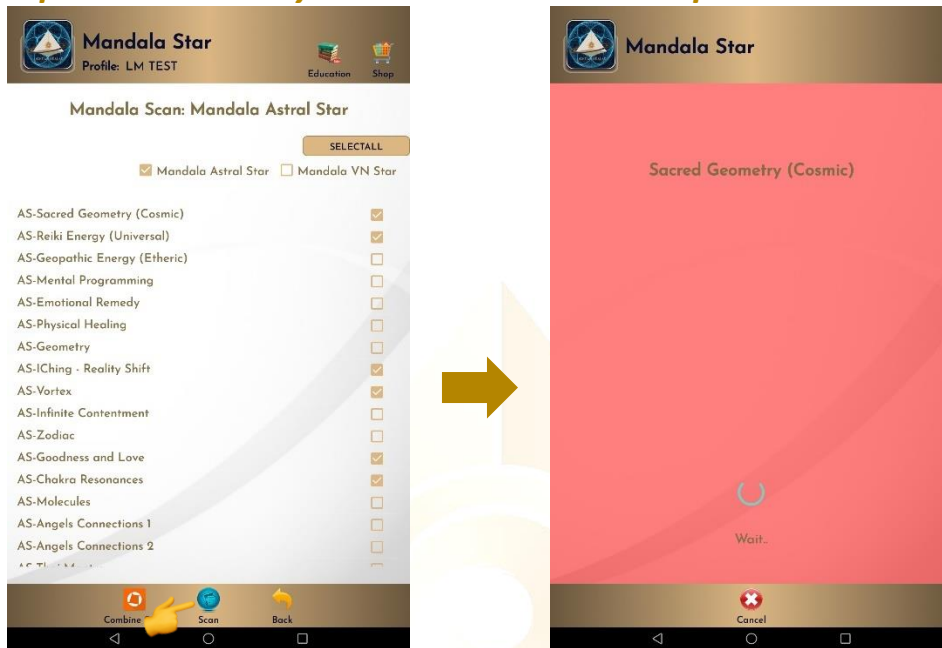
Mandala Star
Profile: LM TEST
Education
Shop

Mandala Scan: Mandala Astral Star

SELECTALL

Mandala Astral Star
Mandala VN Star

AS-Sacred Geometry (Cosmic)
AS-Reiki Energy (Universal)
AS-Geopathic Energy (Etheric)
AS-Mental Programming
AS-Emotional Remedy
AS-Physical Healing
AS-Geometry
AS-IChing - Reality Shift
AS-Vortex
AS-Infinite Contentment
AS-Zodiac
AS-Goodness and Love
AS-Chakra Resonances
AS-Molecules
AS-Angels Connections 1
AS-Angels Connections 2
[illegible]

Combine
Scan
Back

Mandala Star

Sacred Geometry (Cosmic)

Wait..

Cancel